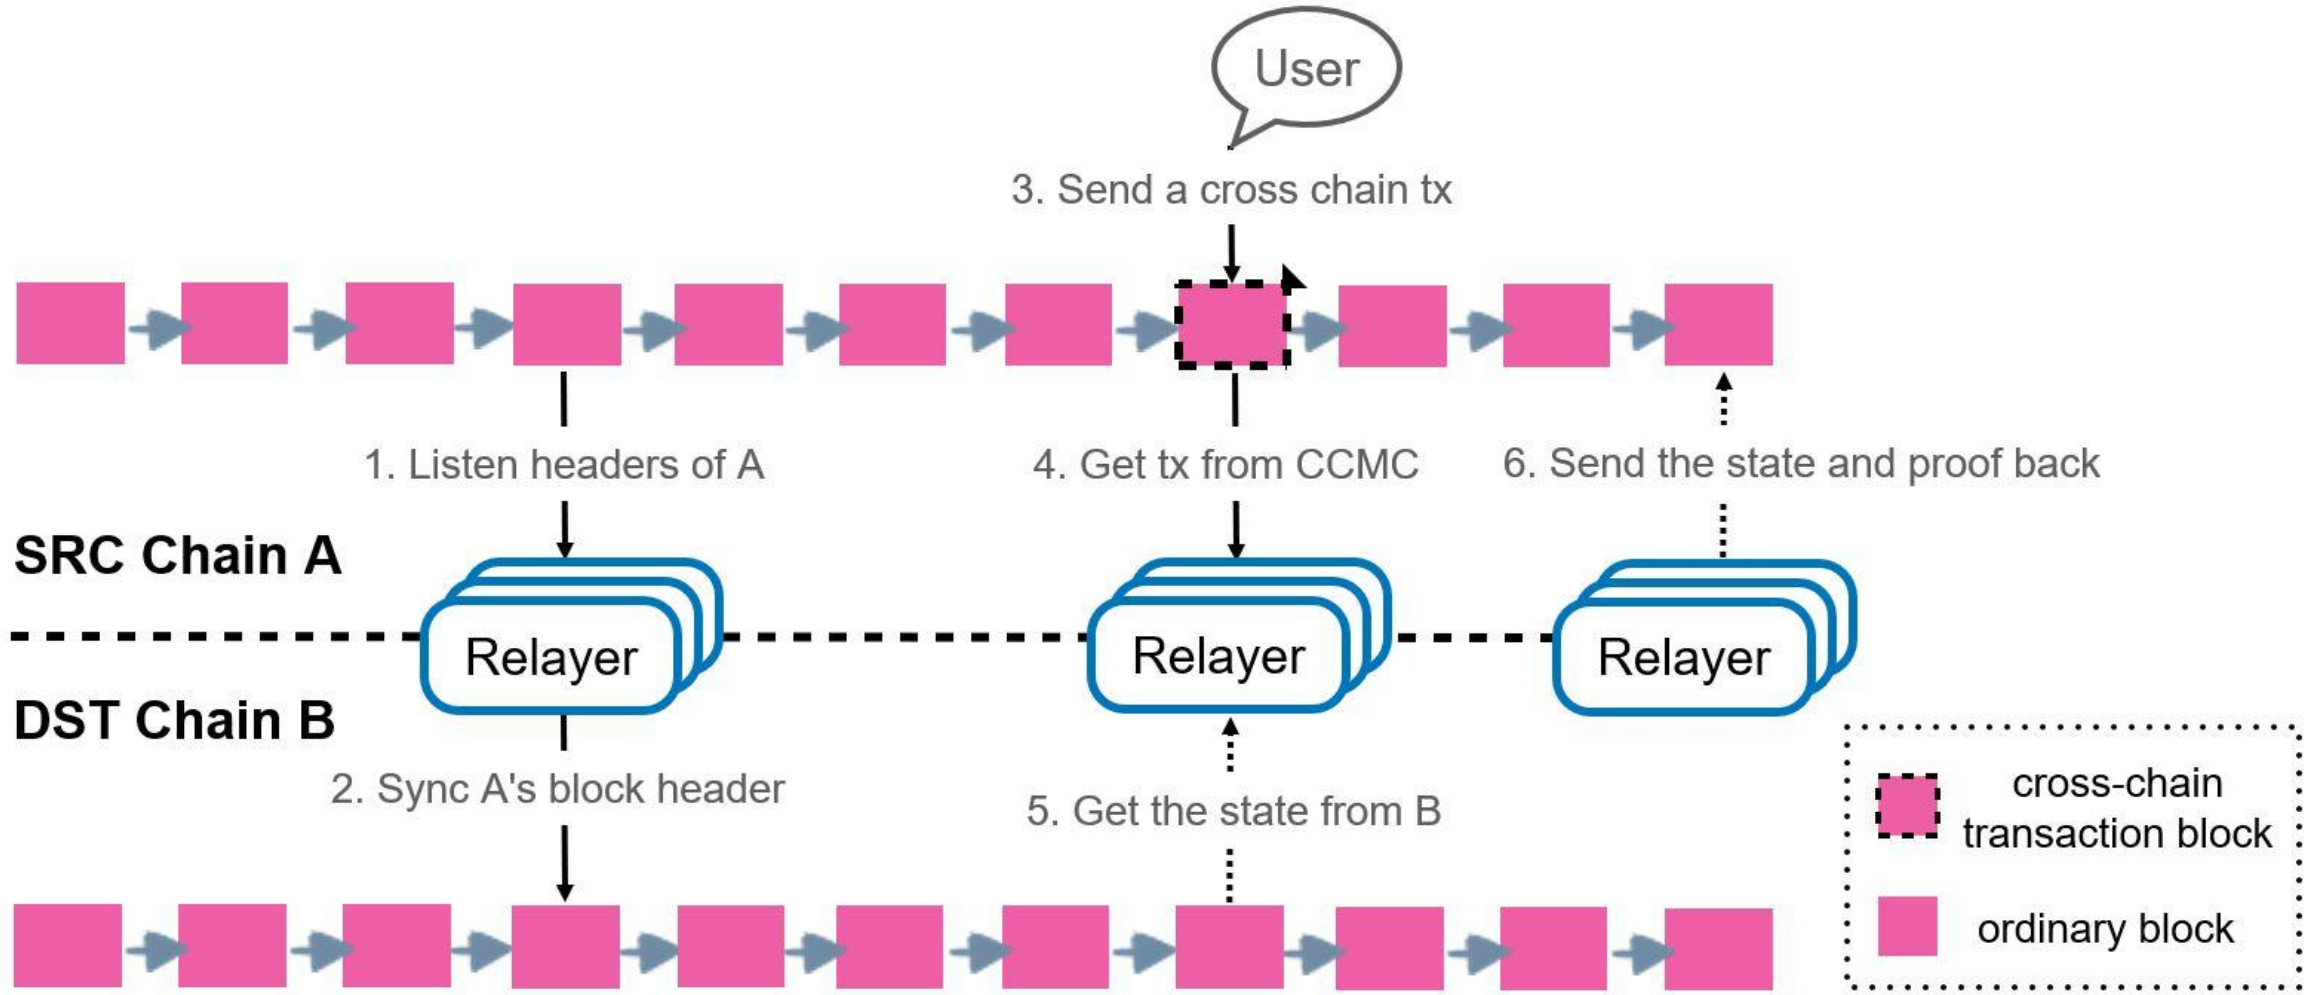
User

3. Send a cross chain tx

1. Listen headers of A

4. Get tx from CCMC

6. Send the state and proof back

SRC Chain A

Relayer

Relayer

Relayer

DST Chain B

2. Sync A's block header

5. Get the state from B

cross-chain transaction block

ordinary block